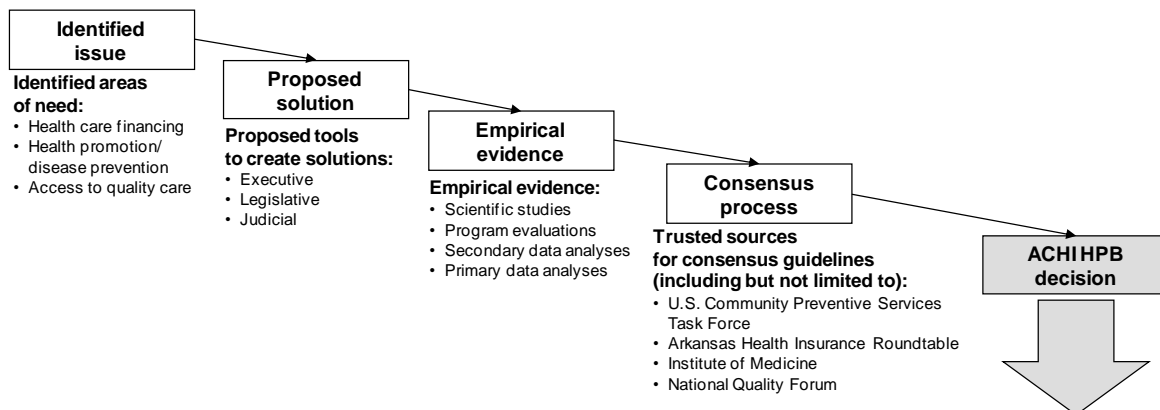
Identified issue

Identified areas of need:
• Health care financing
• Health promotion/ disease prevention
• Access to quality care

Proposed solution

Proposed tools to create solutions:
• Executive
• Legislative
• Judicial

Empirical evidence

Empirical evidence:
• Scientific studies
• Program evaluations
• Secondary data analyses
• Primary data analyses

Consensus process

Trusted sources for consensus guidelines (including but not limited to):
• U.S. Community Preventive Services Task Force
• Arkansas Health Insurance Roundtable
• Institute of Medicine
• National Quality Forum

ACHI HPB decision